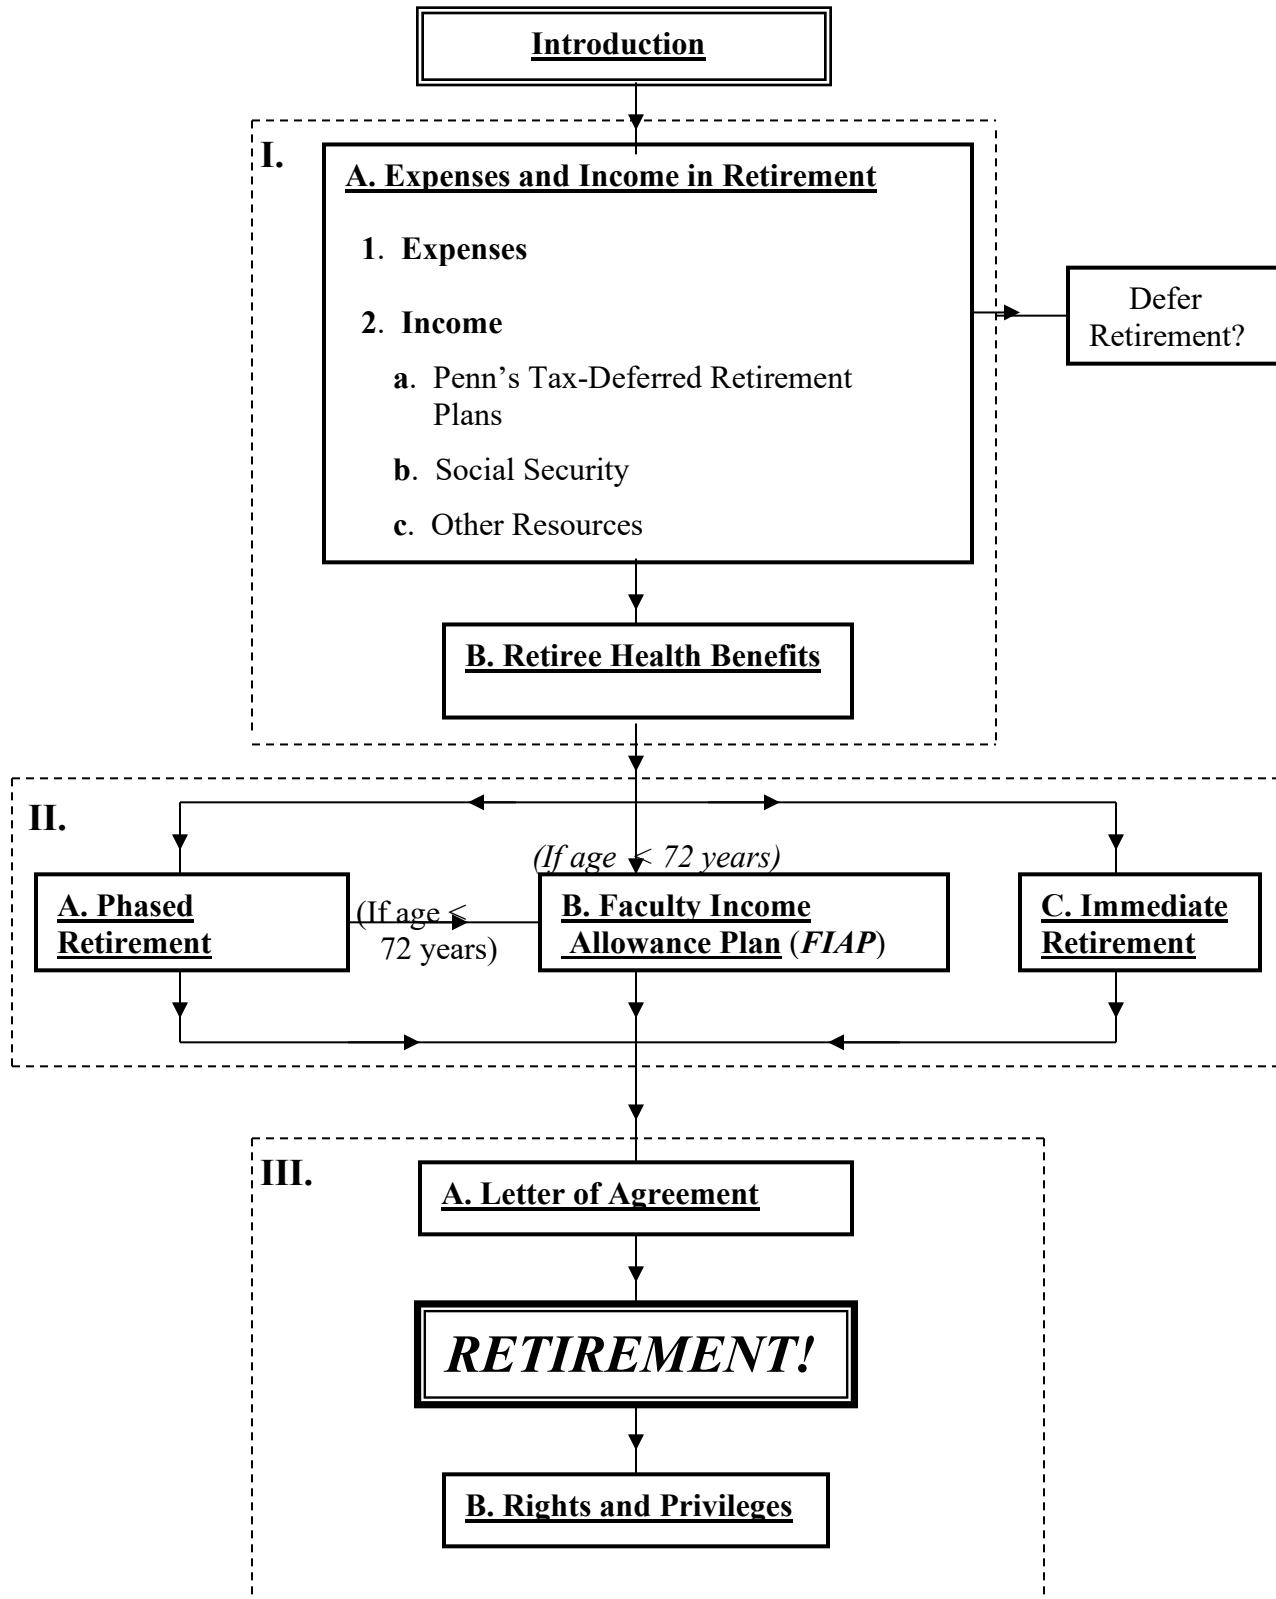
Introduction

I.

A. Expenses and Income in Retirement

1. Expenses

2. Income

a. Penn's Tax-Deferred Retirement Plans

b. Social Security

c. Other Resources

Defer Retirement?

B. Retiree Health Benefits

II.

(If age < 72 years)

A. Phased Retirement

(If age < 72 years)

B. Faculty Income Allowance Plan (FIAP)

C. Immediate Retirement

III.

A. Letter of Agreement

RETIREMENT!

B. Rights and Privileges